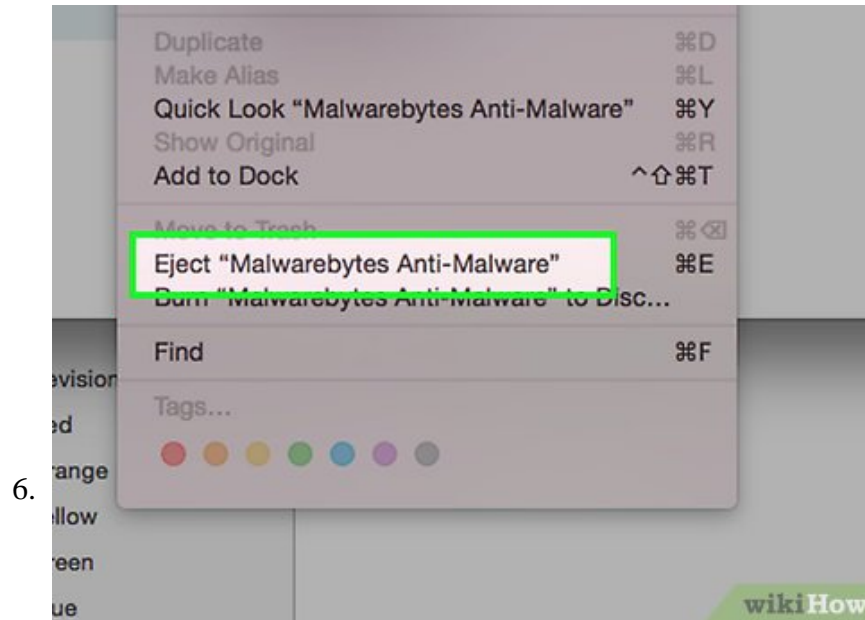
Duplicate ⌘D
Make Alias ⌘L
Quick Look "Malwarebytes Anti-Malware" ⌘Y
Show Original ⌘R
Add to Dock ^⇧⌘T

Move to Trash ⌘⌫
Eject "Malwarebytes Anti-Malware" ⌘E
Burn "Malwarebytes Anti-Malware" to Disc…

Find ⌘F

Tags…

evision
ed
range
llow
reen
ue

6.

wikiHow